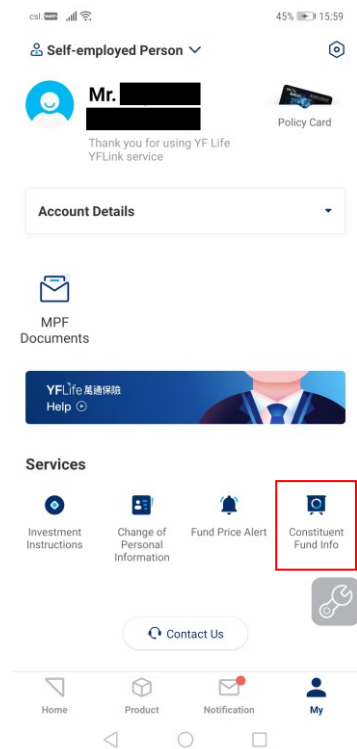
csl

45% 15:59

Self-employed Person

Mr. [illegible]

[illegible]

Policy Card

Thank you for using YF Life YFLink service

Account Details

MPF Documents

YFLife 萬通保險
Help

Services

Investment Instructions

Change of Personal Information

Fund Price Alert

Constituent Fund Info

Contact Us

Home

Product

Notification

My